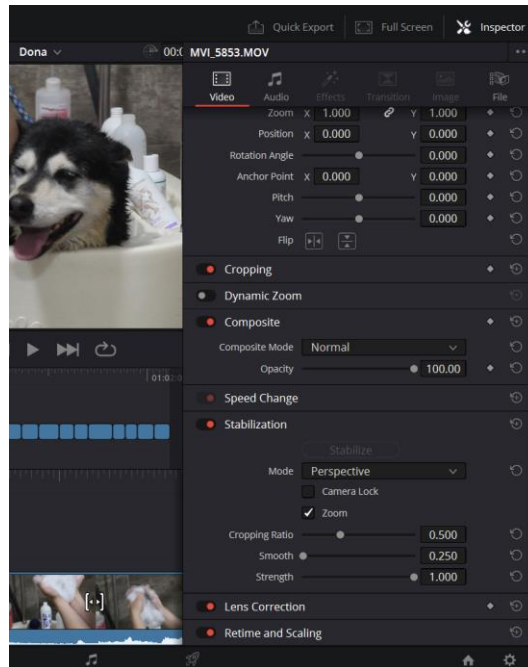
Quick Export
Full Screen
Inspector

Dona
00:0
MVI_5853.MOV

Video
Audio
Effects
Transition
Image
File

Zoom X 1.000 Y 1.000
Position X 0.000 Y 0.000
Rotation Angle 0.000
Anchor Point X 0.000 Y 0.000
Pitch 0.000
Yaw 0.000
Flip

Cropping
Dynamic Zoom
Composite
Composite Mode Normal
Opacity 100.00

01:02:0

Speed Change
Stabilization
Stabilize
Mode Perspective
Camera Lock
Zoom
Cropping Ratio 0.500
Smooth 0.250
Strength 1.000

Lens Correction
Retime and Scaling